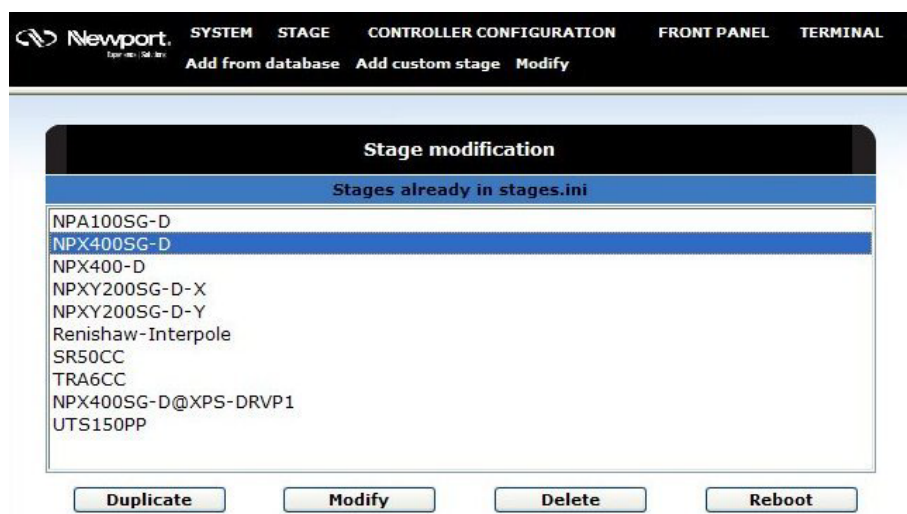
Newport. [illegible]

SYSTEM STAGE CONTROLLER CONFIGURATION FRONT PANEL TERMINAL

Add from database Add custom stage Modify

Stage modification

Stages already in stages.ini

NPA100SG-D
NPX400SG-D
NPX400-D
NPXY200SG-D-X
NPXY200SG-D-Y
Renishaw-Interpole
SR50CC
TRA6CC
NPX400SG-D@XPS-DRVP1
UTS150PP

Duplicate Modify Delete Reboot